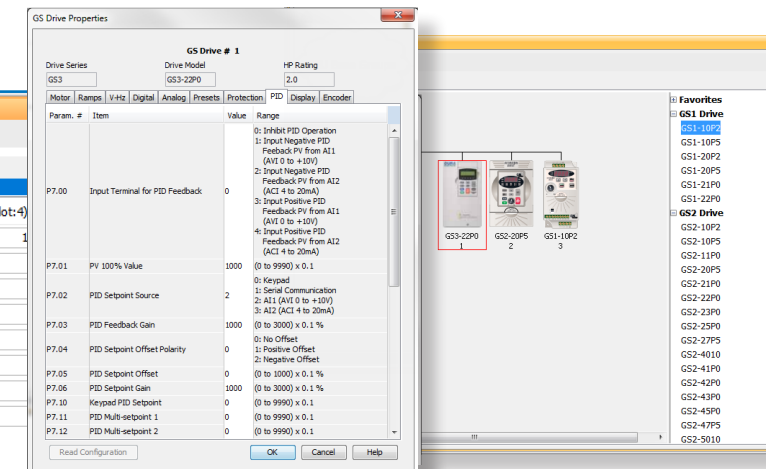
GS Drive Properties

GS Drive # 1

Drive Series
GS3

Drive Model
GS3-22P0

HP Rating
2.0

Motor | Ramps | V-Hz | Digital | Analog | Presets | Protection | PID | Display | Encoder

| Param. # | Item | Value | Range |
|---|---|---|---|
| P7.00 | Input Terminal for PID Feedback | 0 | 0: Inhibit PID Operation 1: Input Negative PID Feeback PV from AI1 (AVI 0 to +10V) 2: Input Negative PID Feedback PV from AI2 (ACI 4 to 20mA) 3: Input Positive PID Feedback PV from AI1 (AVI 0 to +10V) 4: Input Positive PID Feedback PV from AI2 (ACI 4 to 20mA) |
| P7.01 | PV 100% Value | 1000 | (0 to 9990) x 0.1 |
| P7.02 | PID Setpoint Source | 2 | 0: Keypad 1: Serial Communication 2: AI1 (AVI 0 to +10V) 3: AI2 (ACI 4 to 20mA) |
| P7.03 | PID Feedback Gain | 1000 | (0 to 3000) x 0.1 % |
| P7.04 | PID Setpoint Offset Polarity | 0 | 0: No Offset 1: Positive Offset 2: Negative Offset |
| P7.05 | PID Setpoint Offset | 0 | (0 to 1000) x 0.1 % |
| P7.06 | PID Setpoint Gain | 1000 | (0 to 3000) x 0.1 % |
| P7.10 | Keypad PID Setpoint | 0 | (0 to 9990) x 0.1 |
| P7.11 | PID Multi-setpoint 1 | 0 | (0 to 9990) x 0.1 |
| P7.12 | PID Multi-setpoint 2 | 0 | (0 to 9990) x 0.1 |

Read Configuration | OK | Cancel | Help

lot:4)
1

GS3-22P0
1
GS2-20P5
2
GS1-10P2
3

Favorites
GS1 Drive
GS1-10P2
GS1-10P5
GS1-20P2
GS1-20P5
GS1-21P0
GS1-22P0
GS2 Drive
GS2-10P2
GS2-10P5
GS2-11P0
GS2-20P5
GS2-21P0
GS2-22P0
GS2-23P0
GS2-25P0
GS2-27P5
GS2-4010
GS2-41P0
GS2-42P0
GS2-43P0
GS2-45P0
GS2-47P5
GS2-5010